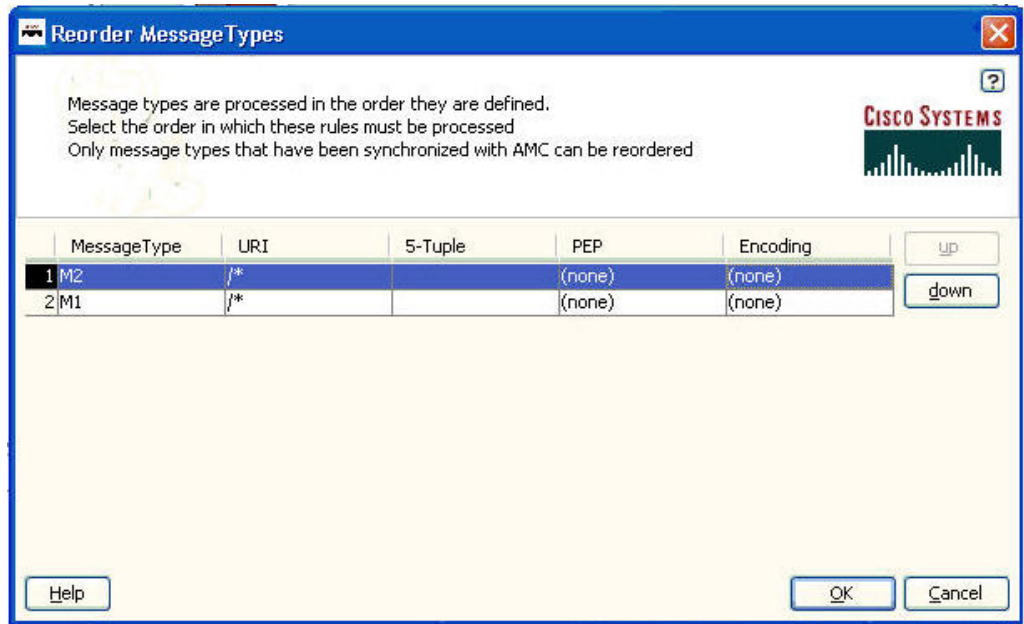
Reorder MessageTypes

?

Message types are processed in the order they are defined.
Select the order in which these rules must be processed
Only message types that have been synchronized with AMC can be reordered

Cisco Systems

| | MessageType | URI | 5-Tuple | PEP | Encoding |
|---|---|---|---|---|---|
| 1 | M2 | /* | | (none) | (none) |
| 2 | M1 | /* | | (none) | (none) |

up
down

Help
OK
Cancel